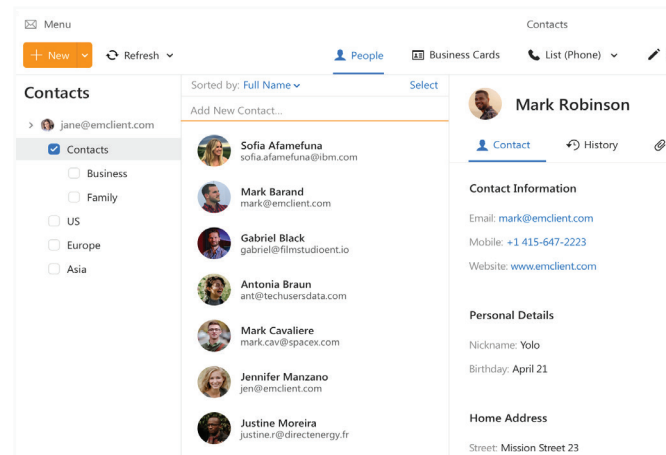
Menu

Contacts

+ New

Refresh

People

Business Cards

List (Phone)

Contacts

jane@emclient.com

Contacts

Business

Family

US

Europe

Asia

Sorted by: Full Name

Select

Add New Contact...

Sofia Afamefuna
sofia.afamefuna@ibm.com

Mark Barand
mark@emclient.com

Gabriel Black
gabriel@filmstudioent.io

Antonia Braun
ant@techusersdata.com

Mark Cavaliere
mark.cav@spacex.com

Jennifer Manzano
jen@emclient.com

Justine Moreira
justine.r@directenergy.fr

Mark Robinson

Contact

History

Contact Information

Email: mark@emclient.com

Mobile: +1 415-647-2223

Website: www.emclient.com

Personal Details

Nickname: Yolo

Birthday: April 21

Home Address

Street: Mission Street 23